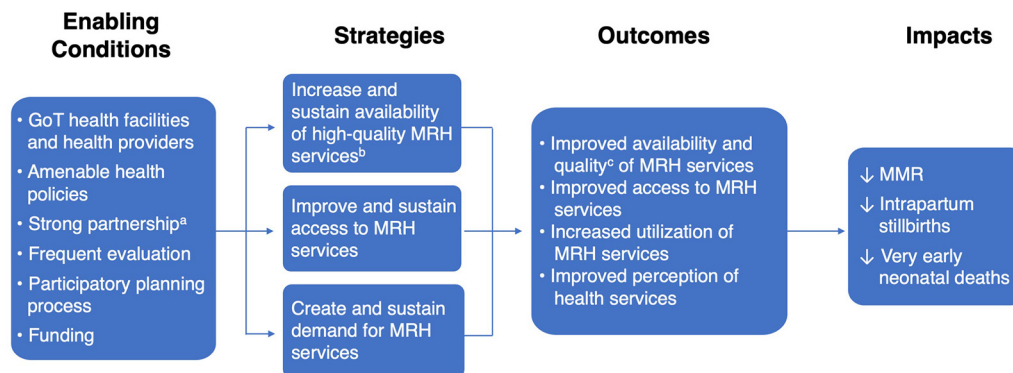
Enabling Conditions

Strategies

Outcomes

Impacts

• GoT health facilities and health providers
• Amenable health policies
• Strong partnership$^a$
• Frequent evaluation
• Participatory planning process
• Funding

Increase and sustain availability of high-quality MRH services$^b$

Improve and sustain access to MRH services

Create and sustain demand for MRH services

• Improved availability and quality$^c$ of MRH services
• Improved access to MRH services
• Increased utilization of MRH services
• Improved perception of health services

↓ MMR
↓ Intrapartum stillbirths
↓ Very early neonatal deaths